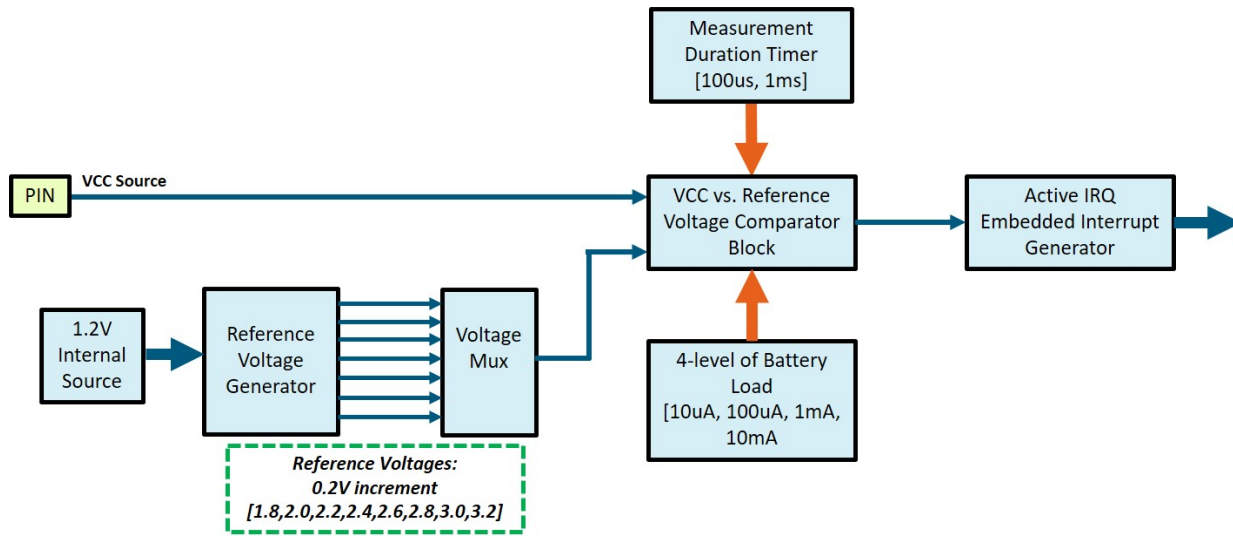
Measurement Duration Timer [100us, 1ms]

PIN

VCC Source

VCC vs. Reference Voltage Comparator Block

Active IRQ Embedded Interrupt Generator

1.2V Internal Source

Reference Voltage Generator

Voltage Mux

4-level of Battery Load [10uA, 100uA, 1mA, 10mA

Reference Voltages: 0.2V increment [1.8,2.0,2.2,2.4,2.6,2.8,3.0,3.2]